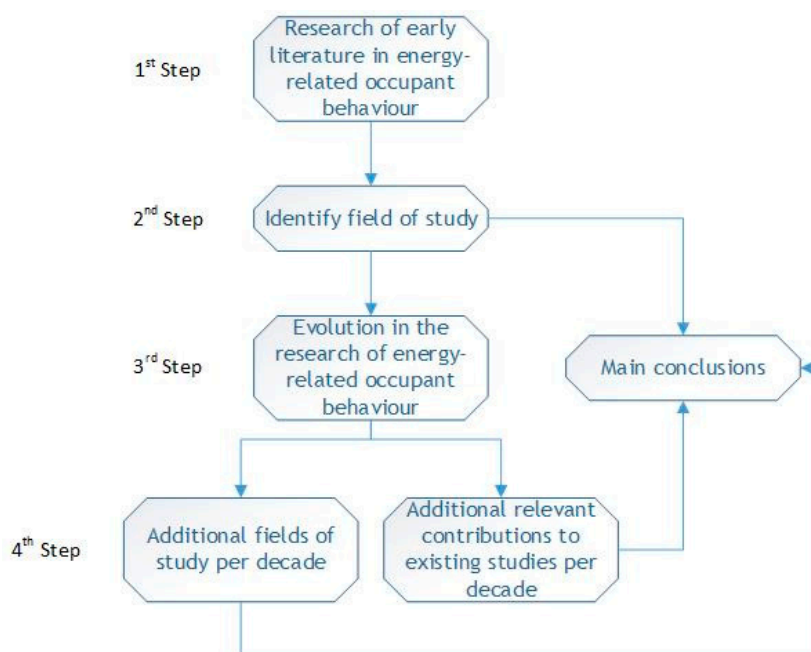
1$^{st}$ Step

Research of early literature in energy-related occupant behaviour

2$^{nd}$ Step

Identify field of study

3$^{rd}$ Step

Evolution in the research of energy-related occupant behaviour

Main conclusions

4$^{th}$ Step

Additional fields of study per decade

Additional relevant contributions to existing studies per decade